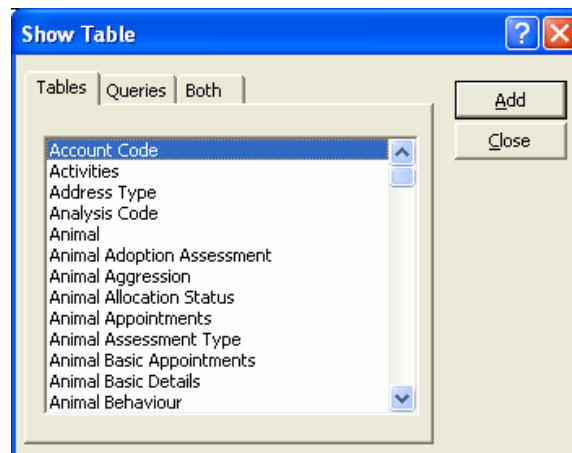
Show Table

Tables | Queries | Both

Add
Close

Account Code
Activities
Address Type
Analysis Code
Animal
Animal Adoption Assessment
Animal Aggression
Animal Allocation Status
Animal Appointments
Animal Assessment Type
Animal Basic Appointments
Animal Basic Details
Animal Behaviour